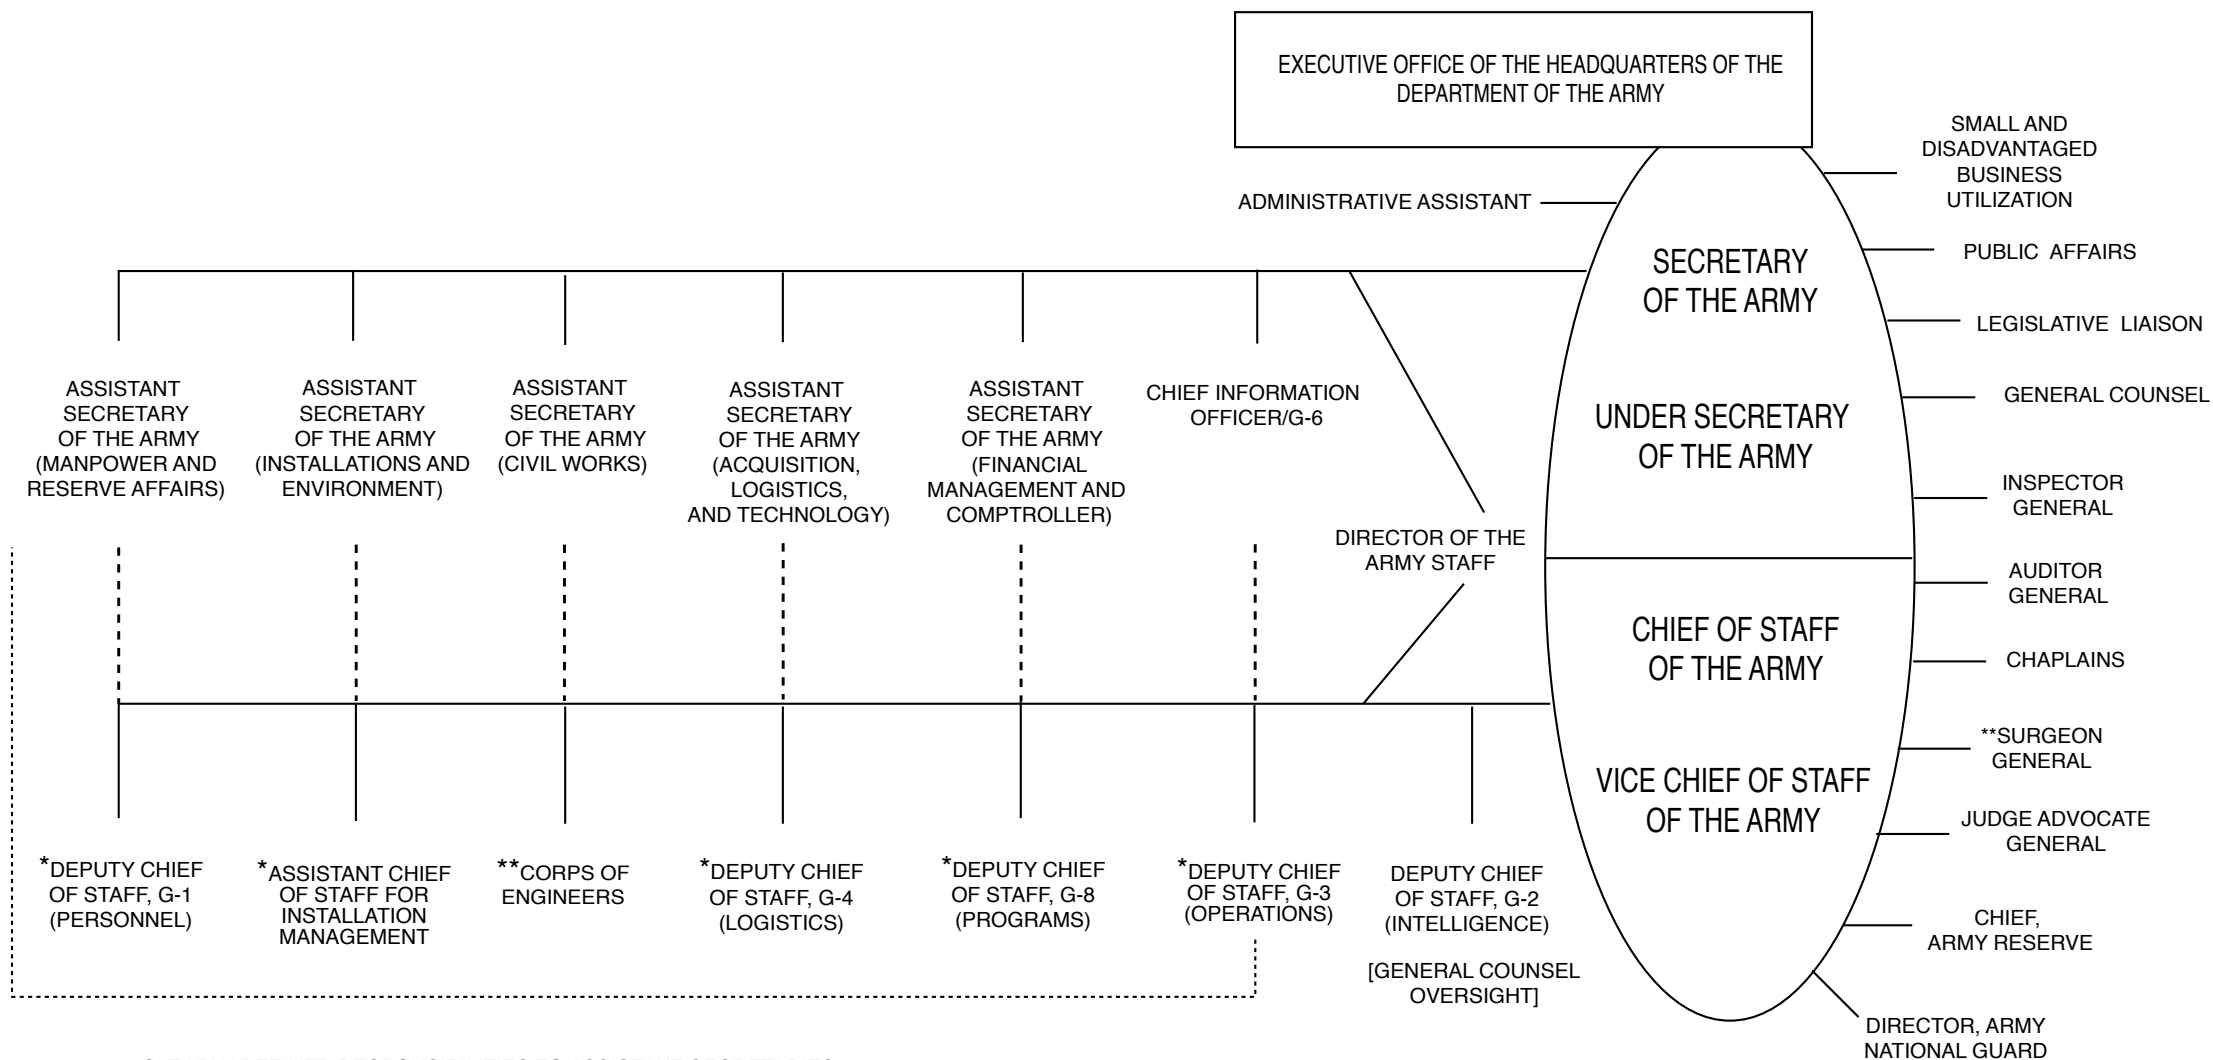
EXECUTIVE OFFICE OF THE HEADQUARTERS OF THE DEPARTMENT OF THE ARMY

ADMINISTRATIVE ASSISTANT

SECRETARY OF THE ARMY

UNDER SECRETARY OF THE ARMY

CHIEF OF STAFF OF THE ARMY

VICE CHIEF OF STAFF OF THE ARMY

SMALL AND DISADVANTAGED BUSINESS UTILIZATION

PUBLIC AFFAIRS

LEGISLATIVE LIAISON

GENERAL COUNSEL

INSPECTOR GENERAL

AUDITOR GENERAL

CHAPLAINS

**SURGEON GENERAL

JUDGE ADVOCATE GENERAL

CHIEF, ARMY RESERVE

DIRECTOR, ARMY NATIONAL GUARD

ASSISTANT SECRETARY OF THE ARMY (MANPOWER AND RESERVE AFFAIRS)

ASSISTANT SECRETARY OF THE ARMY (INSTALLATIONS AND ENVIRONMENT)

ASSISTANT SECRETARY OF THE ARMY (CIVIL WORKS)

ASSISTANT SECRETARY OF THE ARMY (ACQUISITION, LOGISTICS, AND TECHNOLOGY)

ASSISTANT SECRETARY OF THE ARMY (FINANCIAL MANAGEMENT AND COMPTROLLER)

CHIEF INFORMATION OFFICER/G-6

DIRECTOR OF THE ARMY STAFF

*DEPUTY CHIEF OF STAFF, G-1 (PERSONNEL)

*ASSISTANT CHIEF OF STAFF FOR INSTALLATION MANAGEMENT

**CORPS OF ENGINEERS

*DEPUTY CHIEF OF STAFF, G-4 (LOGISTICS)

*DEPUTY CHIEF OF STAFF, G-8 (PROGRAMS)

*DEPUTY CHIEF OF STAFF, G-3 (OPERATIONS)

DEPUTY CHIEF OF STAFF, G-2 (INTELLIGENCE)

[GENERAL COUNSEL OVERSIGHT]